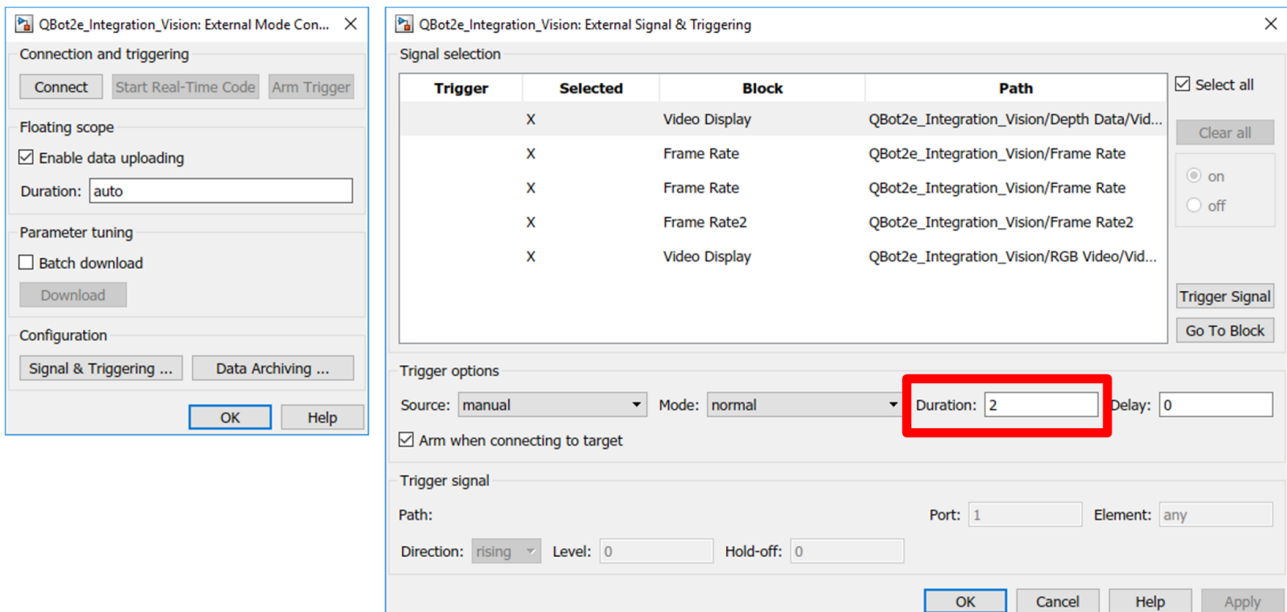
QBot2e_Integration_Vision: External Mode Con... ✕

Connection and triggering

Connect Start Real-Time Code Arm Trigger

Floating scope

☑ Enable data uploading

Duration: auto

Parameter tuning

☐ Batch download

Download

Configuration

Signal & Triggering ... Data Archiving ...

OK Help

QBot2e_Integration_Vision: External Signal & Triggering ✕

Signal selection

| Trigger | Selected | Block | Path |
|---|---|---|---|
| | X | Video Display | QBot2e_Integration_Vision/Depth Data/Vid... |
| | X | Frame Rate | QBot2e_Integration_Vision/Frame Rate |
| | X | Frame Rate | QBot2e_Integration_Vision/Frame Rate |
| | X | Frame Rate2 | QBot2e_Integration_Vision/Frame Rate2 |
| | X | Video Display | QBot2e_Integration_Vision/RGB Video/Vid... |

☑ Select all

Clear all

on

off

Trigger Signal

Go To Block

Trigger options

Source: manual Mode: normal Duration: 2 Delay: 0

☑ Arm when connecting to target

Trigger signal

Path: Port: 1 Element: any

Direction: rising Level: 0 Hold-off: 0

OK Cancel Help Apply